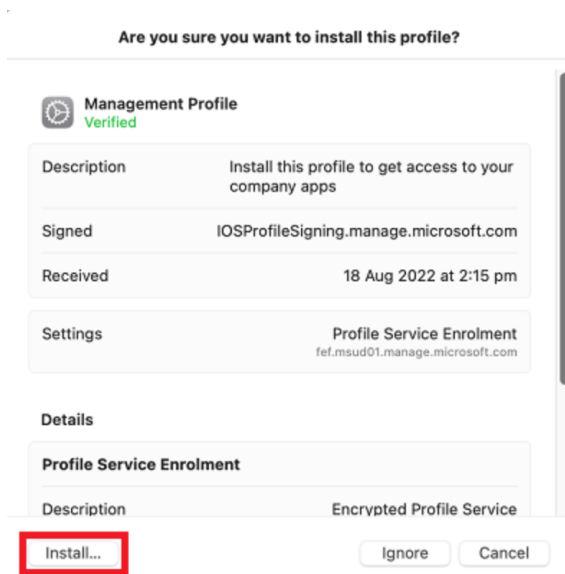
Are you sure you want to install this profile?

Management Profile
Verified

Description Install this profile to get access to your company apps

Signed IOSProfileSigning.manage.microsoft.com

Received 18 Aug 2022 at 2:15 pm

Settings Profile Service Enrolment
fef.msud01.manage.microsoft.com

Details

Profile Service Enrolment

Description Encrypted Profile Service

Install...

Ignore

Cancel